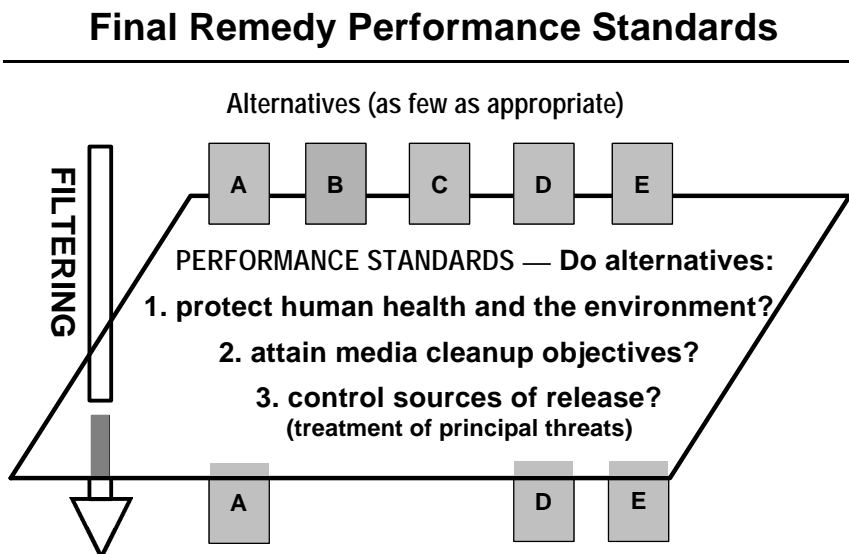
Final Remedy Performance Standards

Alternatives (as few as appropriate)

FILTERING

A B C D E

PERFORMANCE STANDARDS — Do alternatives:

1. protect human health and the environment?

2. attain media cleanup objectives?

3. control sources of release?
(treatment of principal threats)

A D E